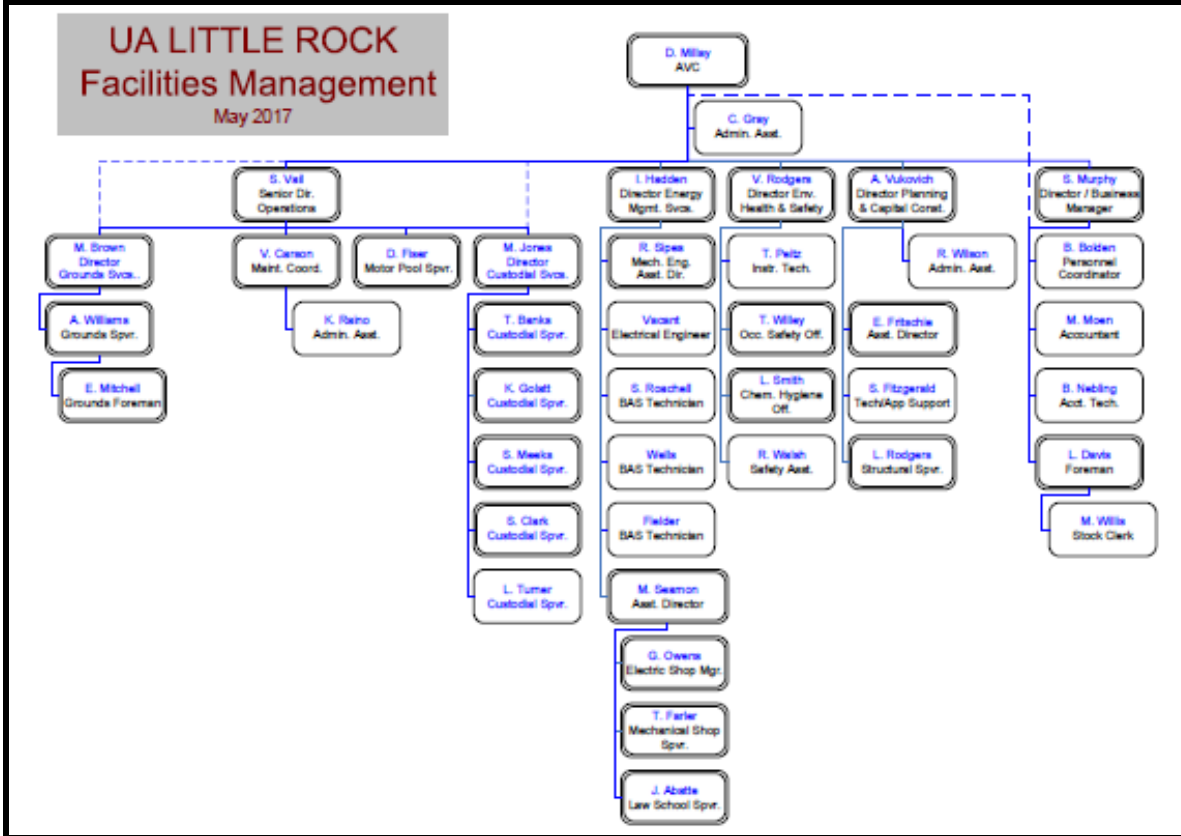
UA LITTLE ROCK
Facilities Management
May 2017

D. Milley
AVC

C. Grey
Admin. Asst.

S. Vail
Senior Dir. Operations

I. Hadden
Director Energy Mgmt. Svcs.

V. Rodgers
Director Env. Health & Safety

A. Vukovich
Director Planning & Capital Const.

S. Murphy
Director / Business Manager

M. Brown
Director Grounds Svcs.

V. Carson
Maint. Coord.

D. Fixer
Motor Pool Spvr.

M. Jones
Director Custodial Svcs.

A. Williams
Grounds Spvr.

E. Mitchell
Grounds Foreman

K. Raino
Admin. Asst.

T. Banks
Custodial Spvr.

K. Golatt
Custodial Spvr.

S. Meeks
Custodial Spvr.

S. Clark
Custodial Spvr.

L. Turner
Custodial Spvr.

R. Sipes
Mech. Eng. Asst. Dir.

Vacant
Electrical Engineer

S. Roachell
BAS Technician

Wells
BAS Technician

Fielder
BAS Technician

M. Seamon
Asst. Director

G. Owens
Electric Shop Mgr.

T. Farler
Mechanical Shop Spvr.

J. Abatte
Law School Spvr.

T. Peltz
Instr. Tech.

T. Willey
Occ. Safety Off.

L. Smith
Chem. Hygiene Off.

R. Walsh
Safety Asst.

R. Wilson
Admin. Asst.

E. Fritschie
Asst. Director

S. Fitzgerald
Tech/App Support

L. Rodgers
Structural Spvr.

B. Bolden
Personnel Coordinator

M. Moen
Accountant

B. Nebling
Acct. Tech.

L. Davis
Foreman

M. Willis
Stock Clerk